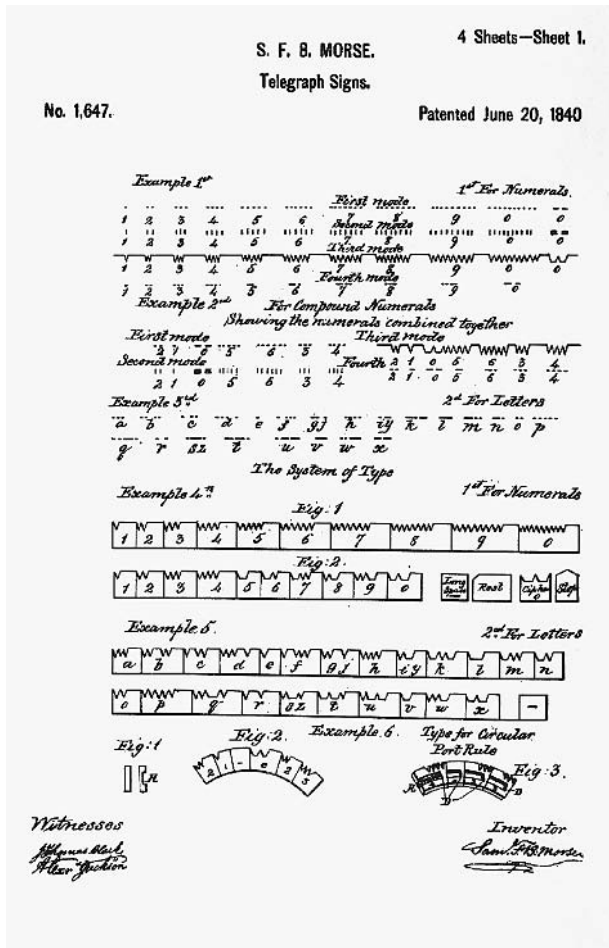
4 Sheets—Sheet 1.

S. F. B. MORSE.

Telegraph Signs.

No. 1,647.

Patented June 20, 1840

Example 1st

First mode

1st For Numerals.

1 2 3 4 5 6 7 8 9 0 0

Second mode

1 2 3 4 5 6 7 8 9 0 0

Third mode

1 2 3 4 5 6 7 8 9 0 0

Fourth mode

1 2 3 4 5 6 7 8 9 0

Example 2nd

For Compound Numerals

Showing the numerals combined together

First mode

2 1 0 5 6 3 4

Third mode

Second mode

Fourth

2 1 0 5 6 3 4

2 1 0 5 6 3 4

2 1 0 5 6 3 4

Example 3rd

2d For Letters

a b c d e f gj h iy k l m n o p

q r sz t u v w x

The System of Type

Example 4th

1st For Numerals

Fig: 1

1 2 3 4 5 6 7 8 9 0

Fig: 2.

1 2 3 4 5 6 7 8 9 0

Long Space

Rest

Cipher 0

Stop

Example 5.

2nd For Letters

a b c d e f gj h iy k l m n

o p q r sz t u v w x —

Fig: 1

Fig: 2.

Example 6.

Type for Circular Port Rule

Fig: 3.

Witnesses

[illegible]

Alexr Jackson

Inventor

Saml F. B. Morse